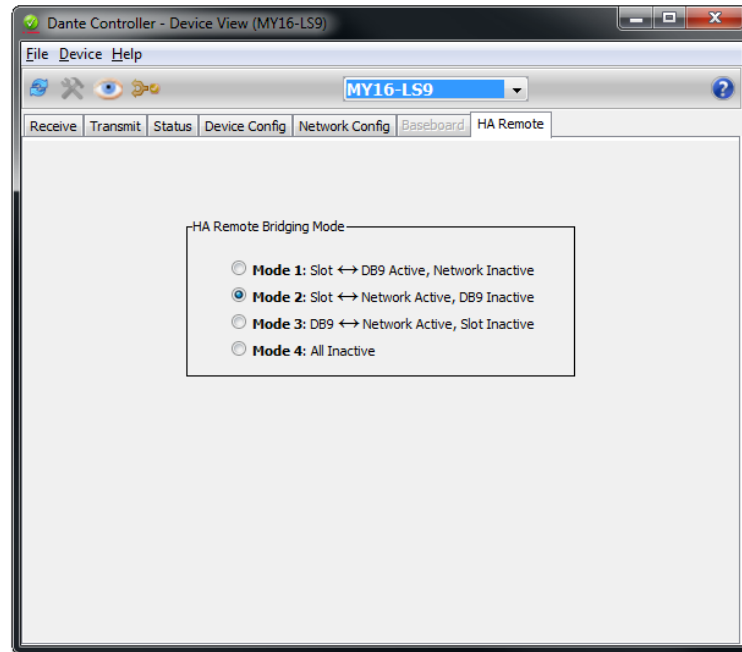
Dante Controller - Device View (MY16-LS9)

File Device Help

MY16-LS9

Receive | Transmit | Status | Device Config | Network Config | Baseboard | HA Remote

HA Remote Bridging Mode

**Mode 1**: Slot ⟷ DB9 Active, Network Inactive

**Mode 2**: Slot ⟷ Network Active, DB9 Inactive

**Mode 3**: DB9 ⟷ Network Active, Slot Inactive

**Mode 4**: All Inactive